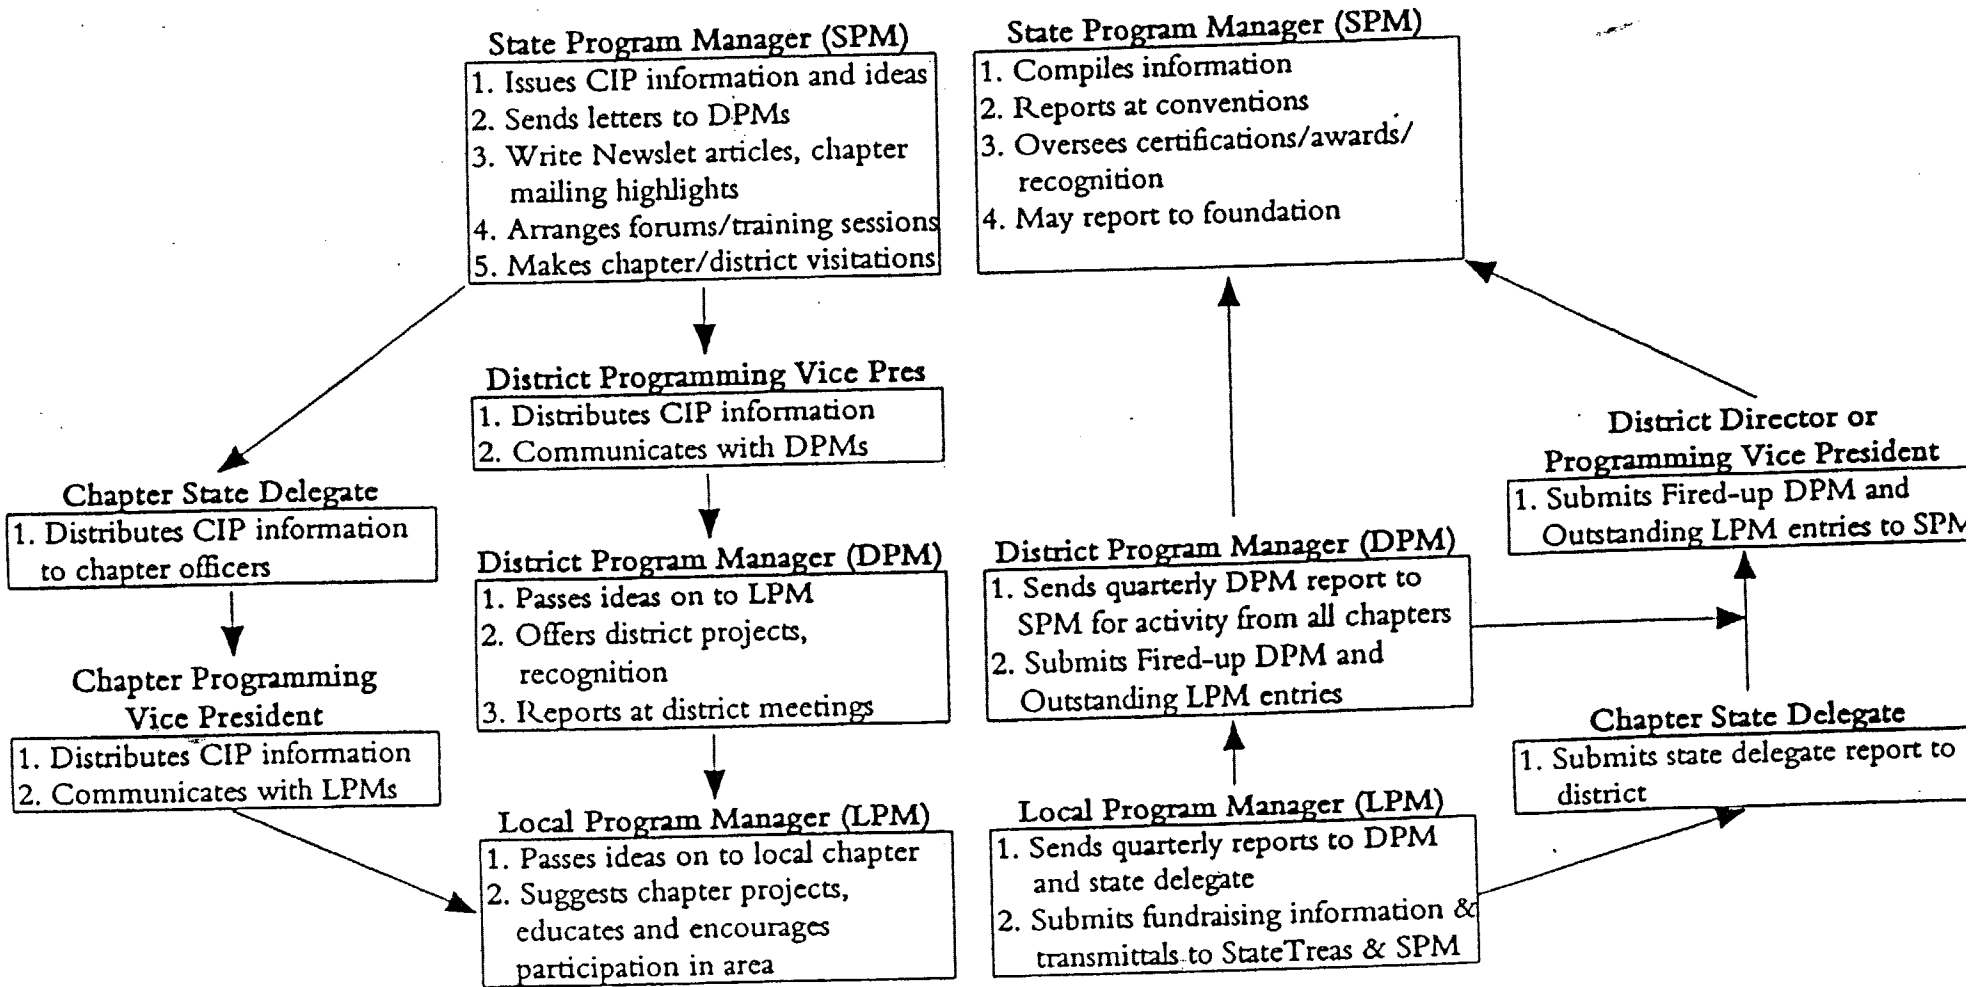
State Program Manager (SPM)
1. Issues CIP information and ideas
2. Sends letters to DPMs
3. Write Newslet articles, chapter mailing highlights
4. Arranges forums/training sessions
5. Makes chapter/district visitations

State Program Manager (SPM)
1. Compiles information
2. Reports at conventions
3. Oversees certifications/awards/ recognition
4. May report to foundation

District Programming Vice Pres
1. Distributes CIP information
2. Communicates with DPMs

District Director or Programming Vice President
1. Submits Fired-up DPM and Outstanding LPM entries to SPM

Chapter State Delegate
1. Distributes CIP information to chapter officers

District Program Manager (DPM)
1. Passes ideas on to LPM
2. Offers district projects, recognition
3. Reports at district meetings

District Program Manager (DPM)
1. Sends quarterly DPM report to SPM for activity from all chapters
2. Submits Fired-up DPM and Outstanding LPM entries

Chapter Programming Vice President
1. Distributes CIP information
2. Communicates with LPMs

Chapter State Delegate
1. Submits state delegate report to district

Local Program Manager (LPM)
1. Passes ideas on to local chapter
2. Suggests chapter projects, educates and encourages participation in area

Local Program Manager (LPM)
1. Sends quarterly reports to DPM and state delegate
2. Submits fundraising information & transmittals to StateTreas & SPM